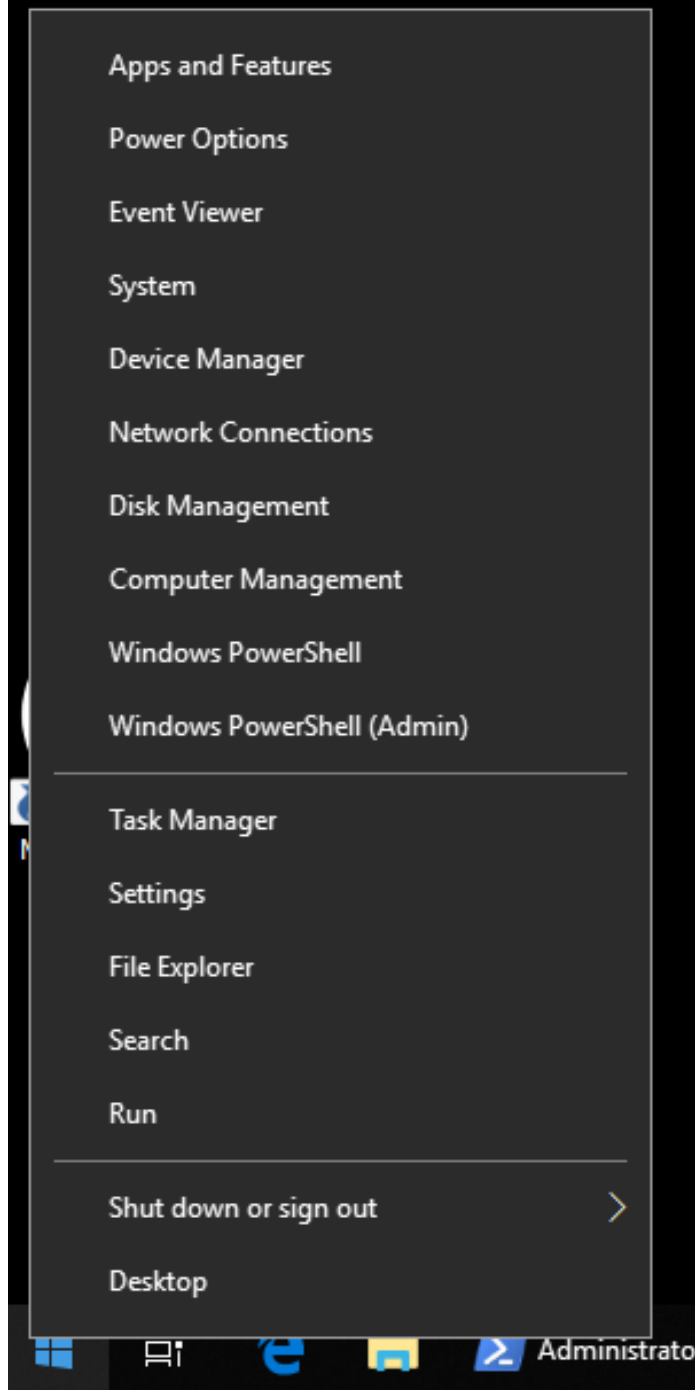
Apps and Features
Power Options
Event Viewer
System
Device Manager
Network Connections
Disk Management
Computer Management
Windows PowerShell
Windows PowerShell (Admin)

Task Manager
Settings
File Explorer
Search
Run

Shut down or sign out
Desktop

Administrato